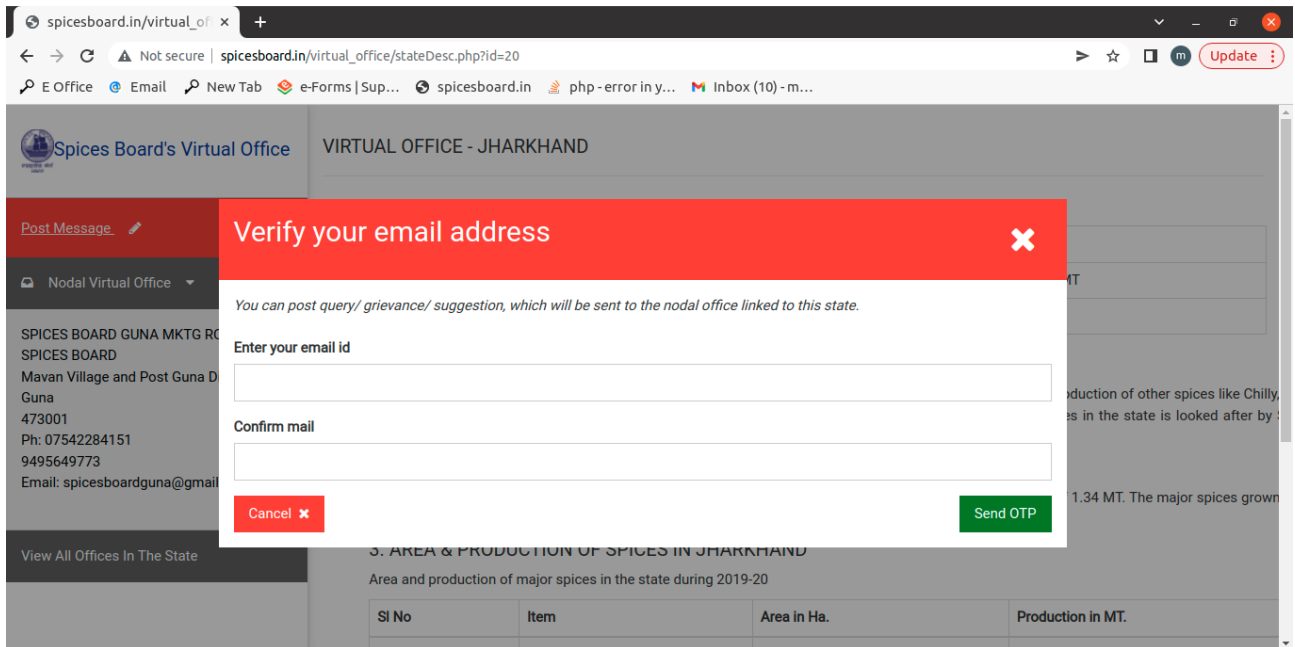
spicesboard.in/virtual_of ×

Not secure | spicesboard.in/virtual_office/stateDesc.php?id=20

Update

E Office  Email  New Tab  e-Forms | Sup...  spicesboard.in  php - error in y...  Inbox (10) - m...

Spices Board's Virtual Office

VIRTUAL OFFICE - JHARKHAND

Post Message

Nodal Virtual Office

SPICES BOARD GUNA MKTG R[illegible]
SPICES BOARD
Mavan Village and Post Guna D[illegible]
Guna
473001
Ph: 07542284151
9495649773
Email: spicesboardguna@gmail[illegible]

View All Offices In The State

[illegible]MT

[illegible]oduction of other spices like Chilly,
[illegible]s in the state is looked after by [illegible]

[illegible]1.34 MT. The major spices grown

3. AREA & PRODUCTION OF SPICES IN JHARKHAND

Area and production of major spices in the state during 2019-20

| Sl No | Item | Area in Ha. | Production in MT. |
|---|---|---|---|

Verify your email address

You can post query/ grievance/ suggestion, which will be sent to the nodal office linked to this state.

Enter your email id

Confirm mail

Cancel

Send OTP